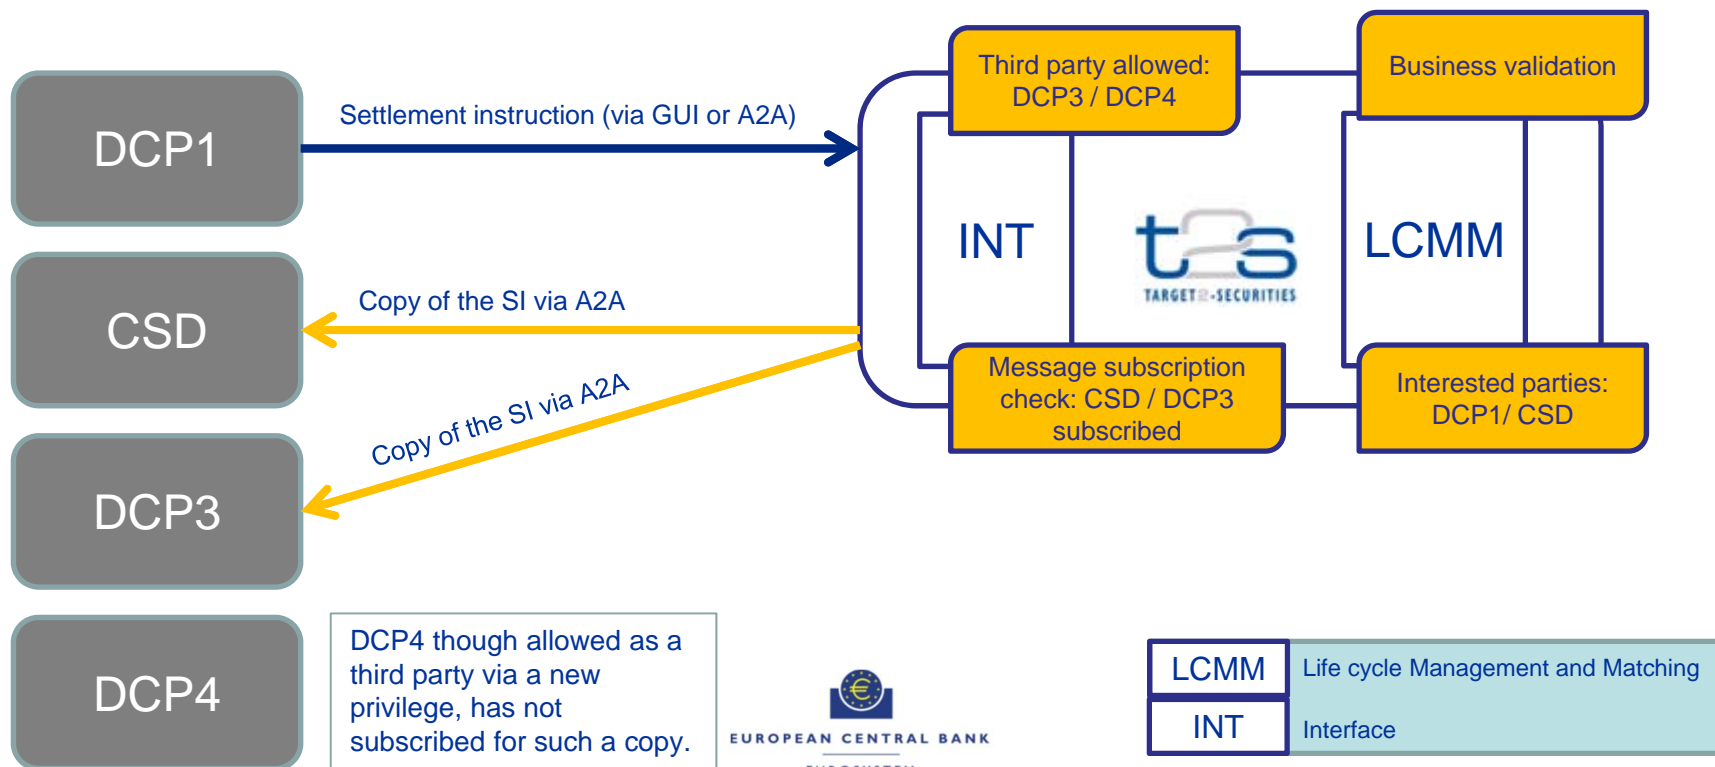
DCP1

Settlement instruction (via GUI or A2A)

CSD

Copy of the SI via A2A

Copy of the SI via A2A

DCP3

DCP4

Third party allowed: DCP3 / DCP4

Business validation

INT

TARGET2-SECURITIES

LCMM

Message subscription check: CSD / DCP3 subscribed

Interested parties: DCP1/ CSD

DCP4 though allowed as a third party via a new privilege, has not subscribed for such a copy.

EUROPEAN CENTRAL BANK

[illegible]

| LCMM | Life cycle Management and Matching |
|---|---|
| INT | Interface |